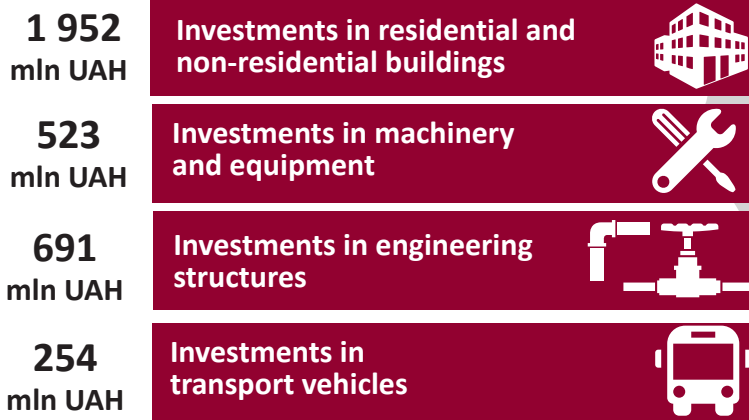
1 952
mln UAH

Investments in residential and non-residential buildings

523
mln UAH

Investments in machinery and equipment

691
mln UAH

Investments in engineering structures

254
mln UAH

Investments in transport vehicles